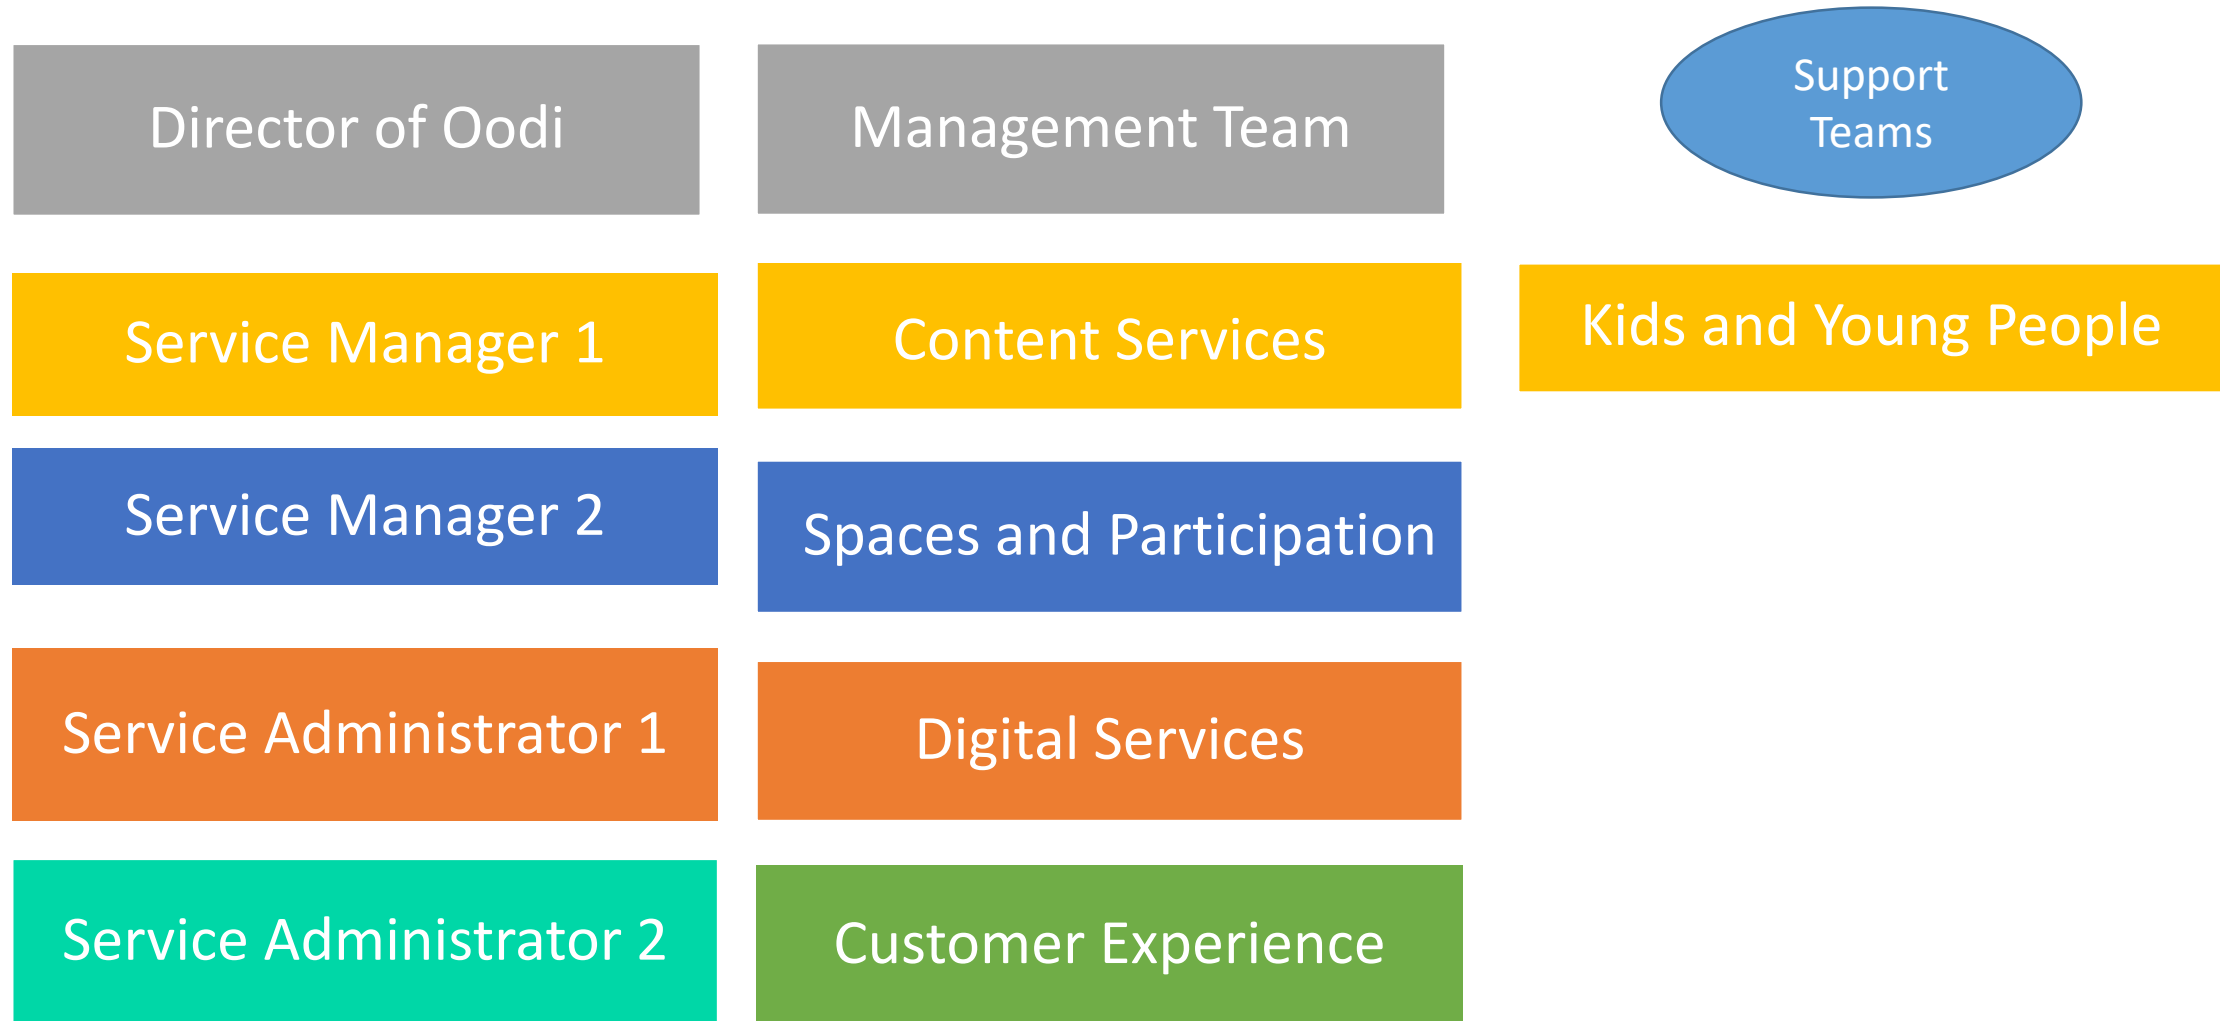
Director of Oodi

Management Team

Support Teams

Service Manager 1

Content Services

Kids and Young People

Service Manager 2

Spaces and Participation

Service Administrator 1

Digital Services

Service Administrator 2

Customer Experience